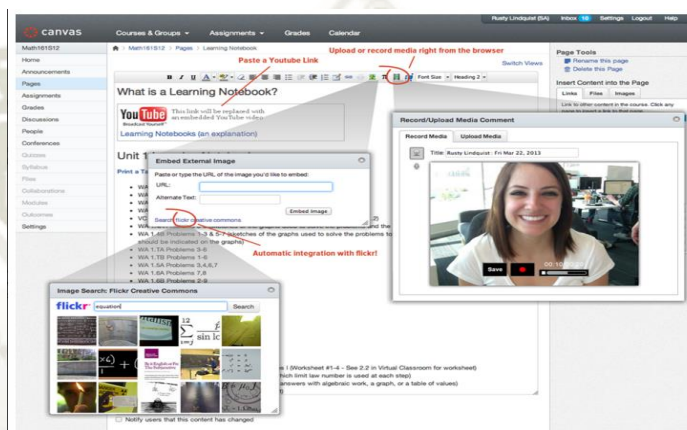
canvas Courses & Groups Assignments Grades Calendar Rusty Lindquist (SA) Inbox 10 Settings Logout Help

Math161S12 > Pages > Learning Notebook

Math161S12
Home
Announcements
Pages
Assignments
Grades
Discussions
People
Conferences
Quizzes
Syllabus
Files
Collaborations
Modules
Outcomes
Settings

Paste a Youtube Link

Upload or record media right from the browser

Switch Views

Font Size Heading 2

What is a Learning Notebook?

YouTube Broadcast Yourself This link will be replaced with an embedded YouTube video.

Learning Notebooks (an explanation)

Unit 1

Print a T

Embed External Image

Paste or type the URL of the image you'd like to embed:

URL:

Alternate Text:

Embed Image

Search flickr creative commons

WA
WA
WA
WA
VC
WA
WA 1.4B Problems 1-3 & 5-7 (Sketches of the graphs used to solve the problems to should be indicated on the graphs)
WA 1.5A Problems 3-6
WA 1.5B Problems 1-6
WA 1.5A Problems 3,4,6,7
WA 1.6A Problems 7,8
WA 1.6B Problems 2-9

Automatic integration with flickr!

Image Search: Flickr Creative Commons

flickr equation Search

s I (Worksheet #1-4 - See 2.2 in Virtual Classroom for worksheet)
hich limit law number is used at each step)
answers with algebraic work, a graph, or a table of values)

Notify users that this content has changed

Record/Upload Media Comment

Record Media Upload Media

Title: Rusty Lindquist : Fri Mar 22, 2013

Save 00:00

Page Tools
Rename this page
Delete this Page

Insert Content into the Page

Links Files Images

Link to other content in the course. Click any page to insert a link to that page.